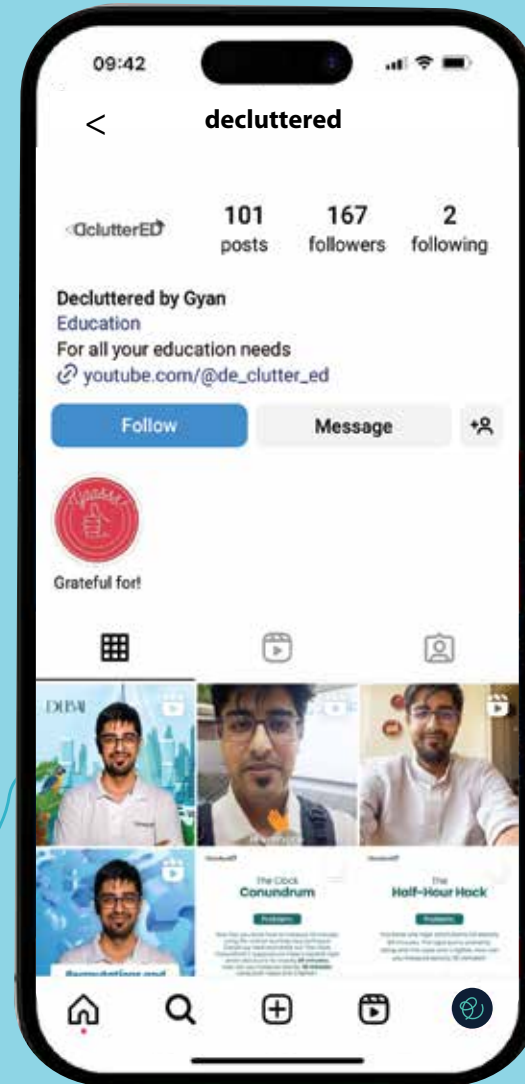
09:42

<

decluttered

DclutterED

101 posts

167 followers

2 following

Decluttered by Gyan
Education
For all your education needs
youtube.com/@de_clutter_ed

Follow

Message

Grateful for!

DUBAI

The Clock Conundrum

Problem

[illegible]

The Half-Hour Hack

Problem

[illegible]

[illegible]